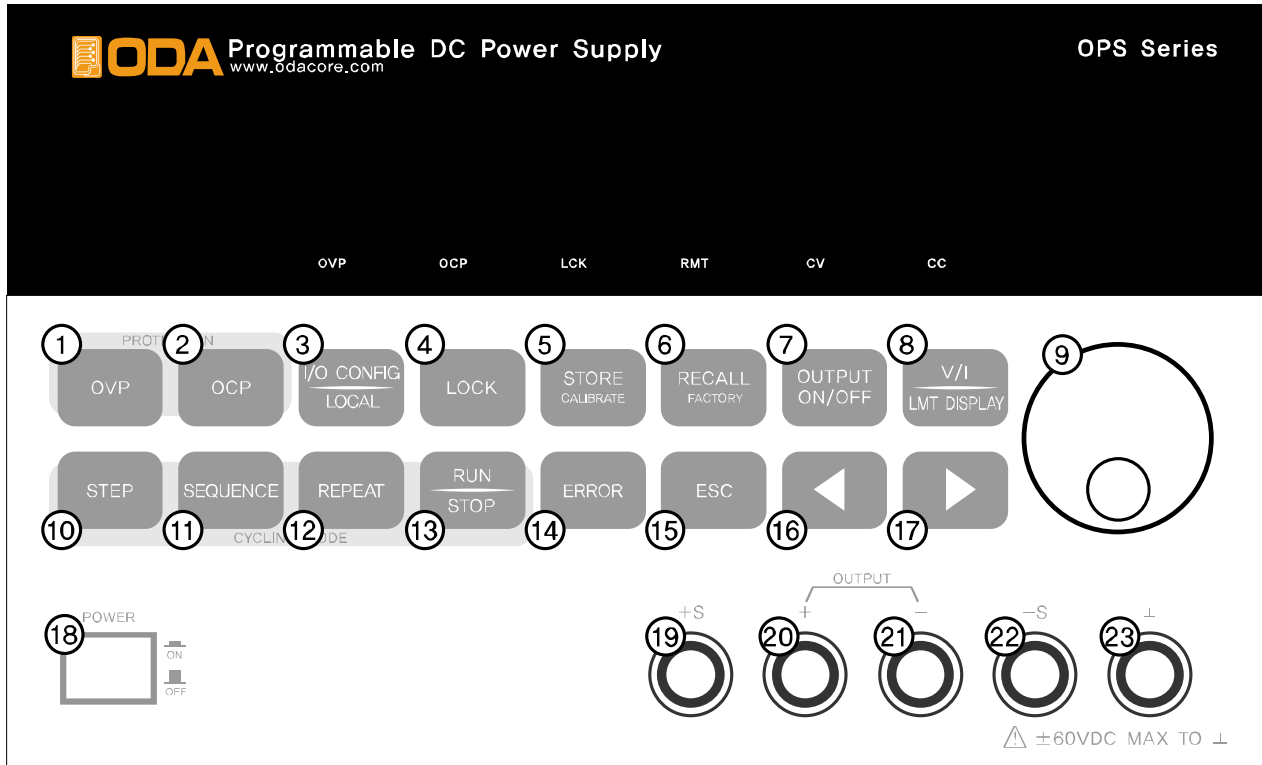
ODA Programmable DC Power Supply
www.odacore.com

OPS Series

OVP OCP LCK RMT CV CC

PROT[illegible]N

1 OVP
2 OCP
3 I/O CONFIG LOCAL
4 LOCK
5 STORE CALIBRATE
6 RECALL FACTORY
7 OUTPUT ON/OFF
8 V/I LMT DISPLAY
9

STEP 10
SEQUENCE 11
REPEAT 12
RUN STOP 13
ERROR 14
ESC 15
16
17

CYCLIN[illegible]ODE

18 POWER
ON
OFF

OUTPUT
19 +S
20 +
21 −
22 −S
23 ⊥

⚠ ±60VDC MAX TO ⊥